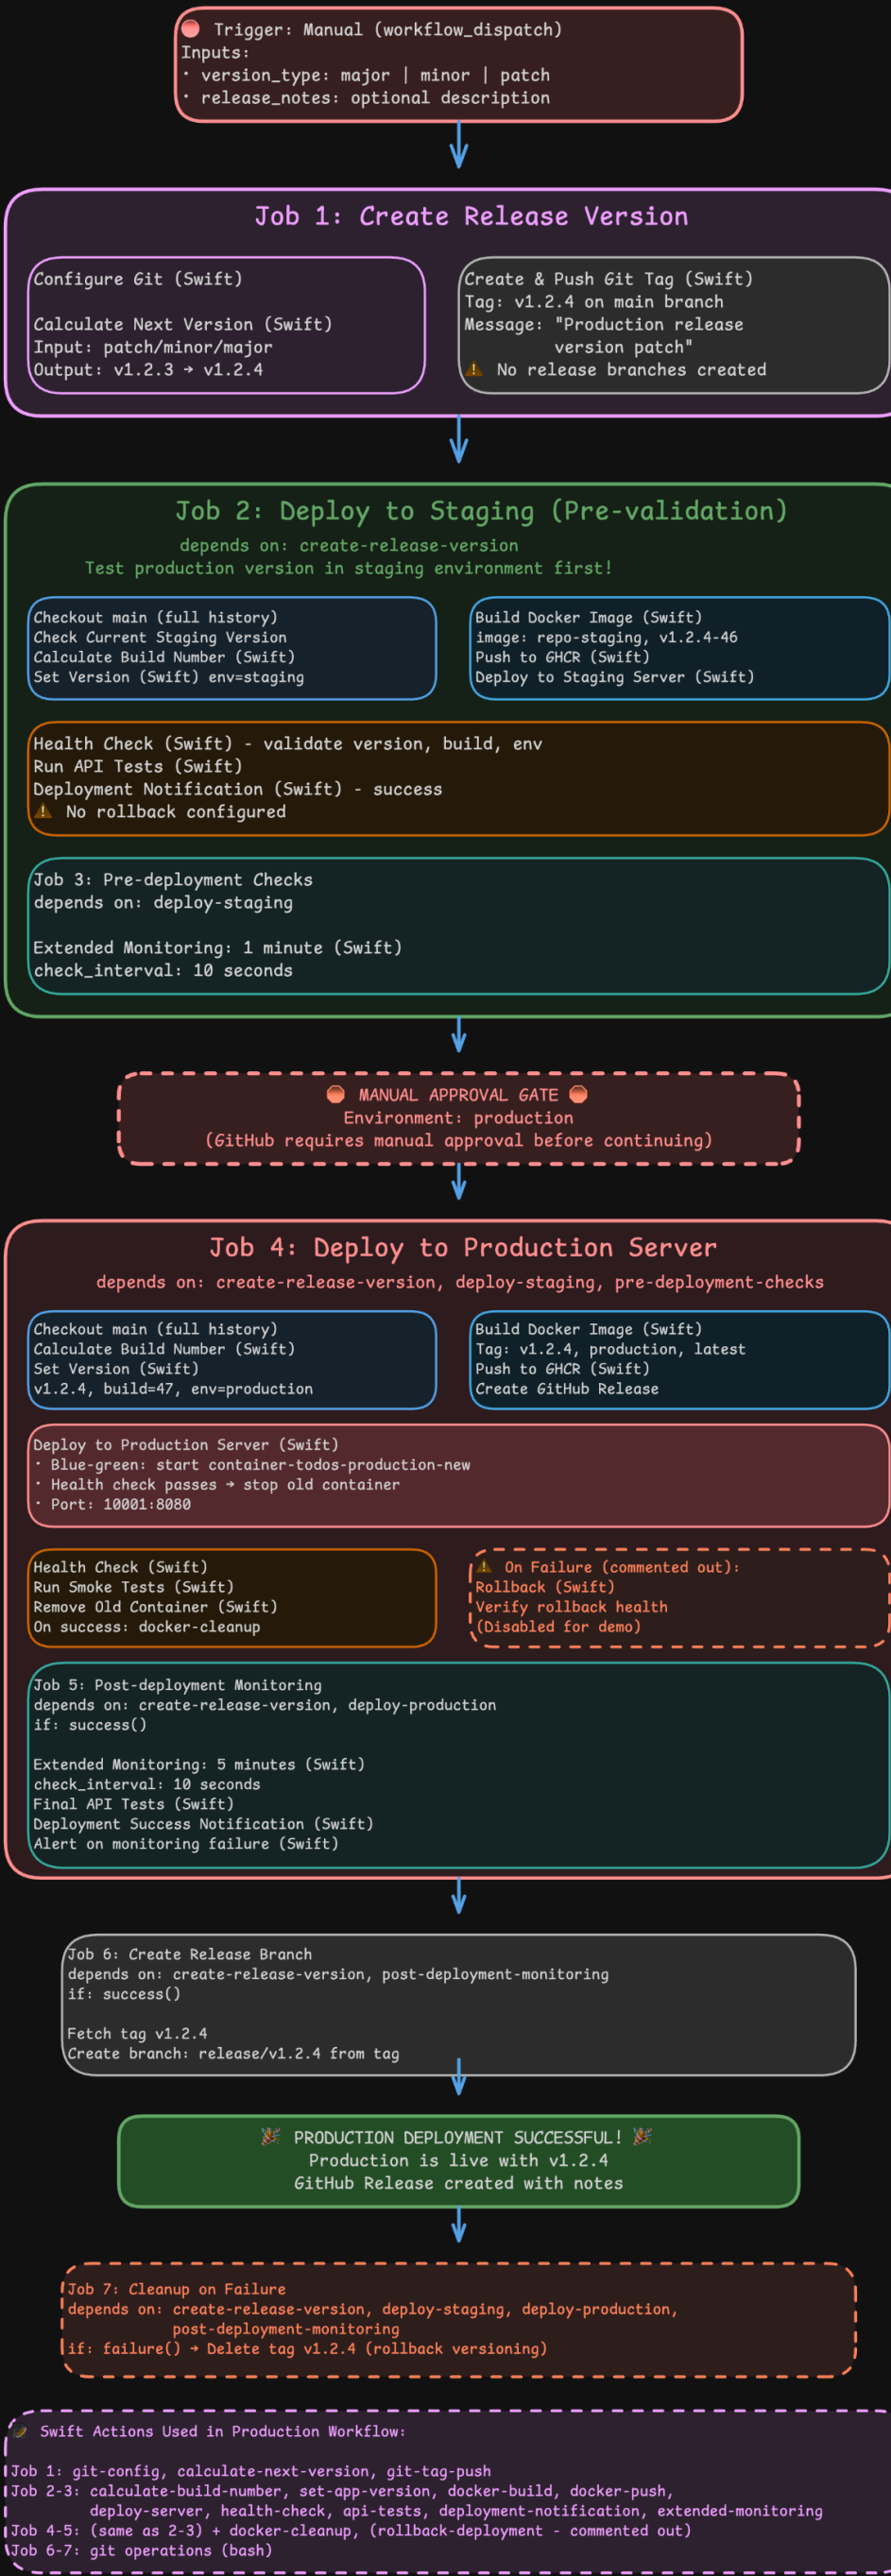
Trigger: Manual (workflow_dispatch)
Inputs:
· version_type: major | minor | patch
· release_notes: optional description

Job 1: Create Release Version

Configure Git (Swift)

Calculate Next Version (Swift)
Input: patch/minor/major
Output: v1.2.3 → v1.2.4

Create & Push Git Tag (Swift)
Tag: v1.2.4 on main branch
Message: "Production release version patch"
⚠ No release branches created

Job 2: Deploy to Staging (Pre-validation)
depends on: create-release-version
Test production version in staging environment first!

Checkout main (full history)
Check Current Staging Version
Calculate Build Number (Swift)
Set Version (Swift) env=staging

Build Docker Image (Swift)
image: repo-staging, v1.2.4-46
Push to GHCR (Swift)
Deploy to Staging Server (Swift)

Health Check (Swift) - validate version, build, env
Run API Tests (Swift)
Deployment Notification (Swift) - success
⚠ No rollback configured

Job 3: Pre-deployment Checks
depends on: deploy-staging

Extended Monitoring: 1 minute (Swift)
check_interval: 10 seconds

MANUAL APPROVAL GATE
Environment: production
(GitHub requires manual approval before continuing)

Job 4: Deploy to Production Server
depends on: create-release-version, deploy-staging, pre-deployment-checks

Checkout main (full history)
Calculate Build Number (Swift)
Set Version (Swift)
v1.2.4, build=47, env=production

Build Docker Image (Swift)
Tag: v1.2.4, production, latest
Push to GHCR (Swift)
Create GitHub Release

Deploy to Production Server (Swift)
· Blue-green: start container-todos-production-new
· Health check passes → stop old container
· Port: 10001:8080

Health Check (Swift)
Run Smoke Tests (Swift)
Remove Old Container (Swift)
On success: docker-cleanup

⚠ On Failure (commented out):
Rollback (Swift)
Verify rollback health
(Disabled for demo)

Job 5: Post-deployment Monitoring
depends on: create-release-version, deploy-production
if: success()

Extended Monitoring: 5 minutes (Swift)
check_interval: 10 seconds
Final API Tests (Swift)
Deployment Success Notification (Swift)
Alert on monitoring failure (Swift)

Job 6: Create Release Branch
depends on: create-release-version, post-deployment-monitoring
if: success()

Fetch tag v1.2.4
Create branch: release/v1.2.4 from tag

🎉 PRODUCTION DEPLOYMENT SUCCESSFUL! 🎉
Production is live with v1.2.4
GitHub Release created with notes

Job 7: Cleanup on Failure
depends on: create-release-version, deploy-staging, deploy-production, post-deployment-monitoring
if: failure() → Delete tag v1.2.4 (rollback versioning)

Swift Actions Used in Production Workflow:

Job 1: git-config, calculate-next-version, git-tag-push
Job 2-3: calculate-build-number, set-app-version, docker-build, docker-push, deploy-server, health-check, api-tests, deployment-notification, extended-monitoring
Job 4-5: (same as 2-3) + docker-cleanup, (rollback-deployment - commented out)
Job 6-7: git operations (bash)